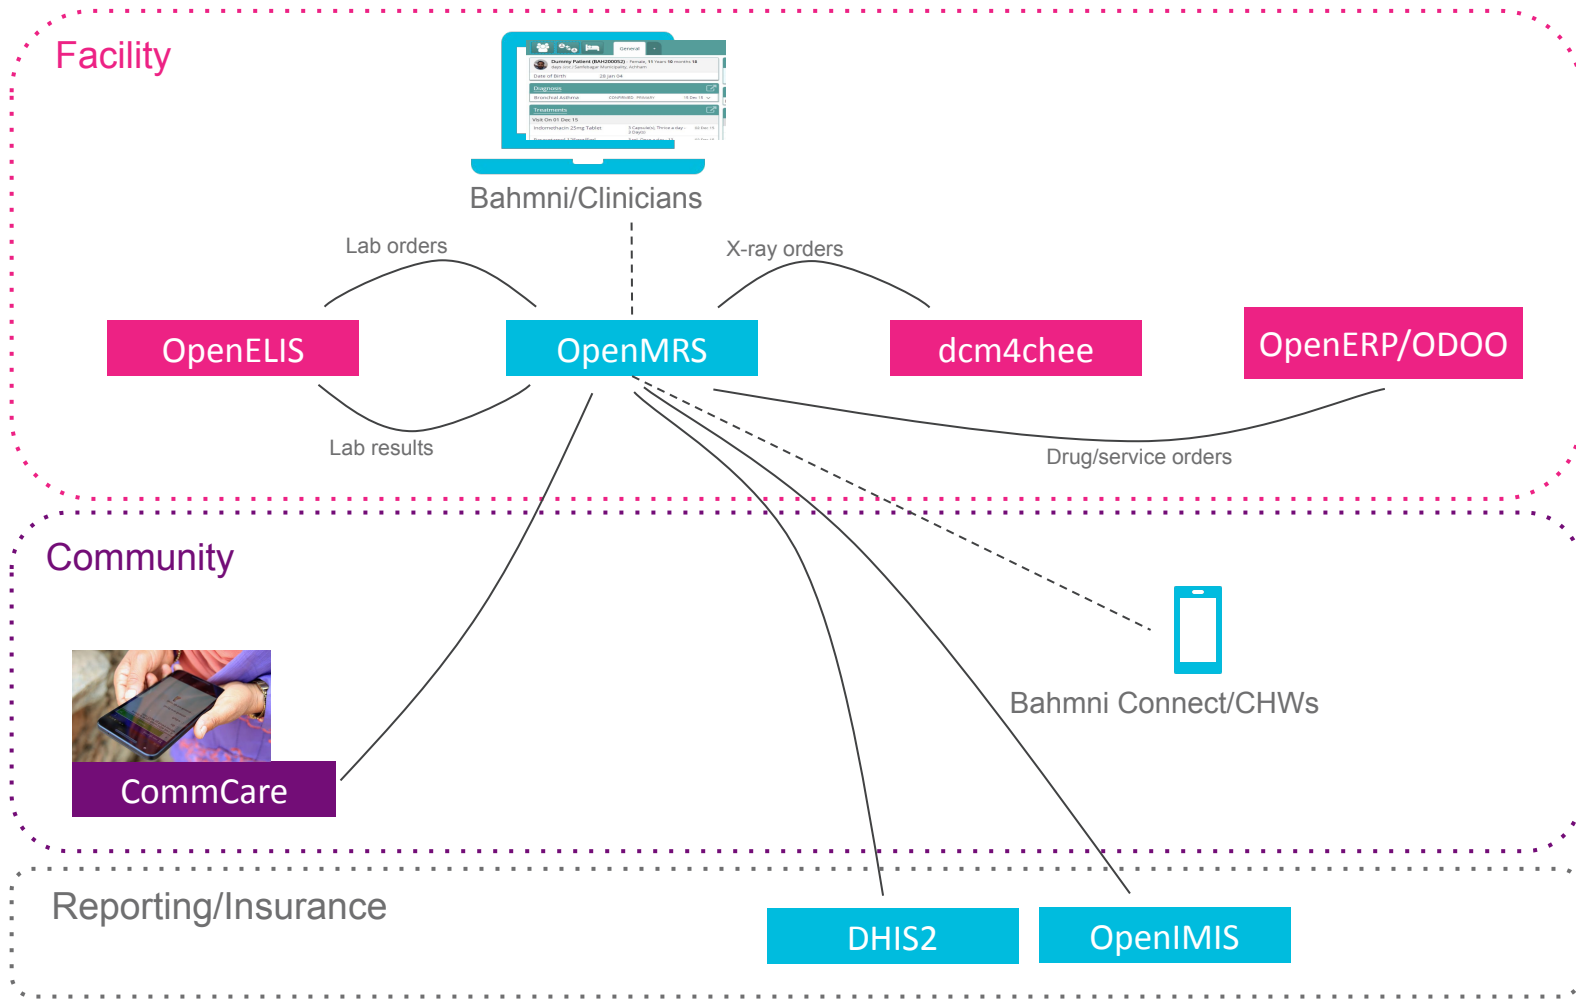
Facility

General

Dummy Patient (BAH200052) Female, 31 Years 10 months 18

Date of Birth 28 Jan 84

Diagnoses

Bronchial Asthma CONFIRMED PRIMARY 16 Dec 15

Treatments

Visit On 01 Dec 15

Indomethacin 25mg Tablet

Bahmni/Clinicians

Lab orders

X-ray orders

OpenELIS

OpenMRS

dcm4chee

OpenERP/ODOO

Lab results

Drug/service orders

Community

Bahmni Connect/CHWs

CommCare

Reporting/Insurance

DHIS2

OpenIMIS